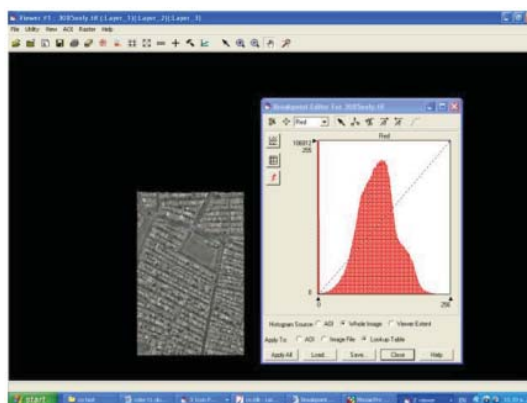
Viewer #1 : 30Sixty.tif (:Layer_1)(:Layer_2)(:Layer_3)

File Utility View AOI Raster Help

Breakpoint Editor For 30Sixty.tif

Red

Red

108012

255

0

0

255

Histogram Source: AOI Whole Image Viewer Extent

Apply To: AOI Image File Lookup Table

Apply All Load... Save... Close Help

start